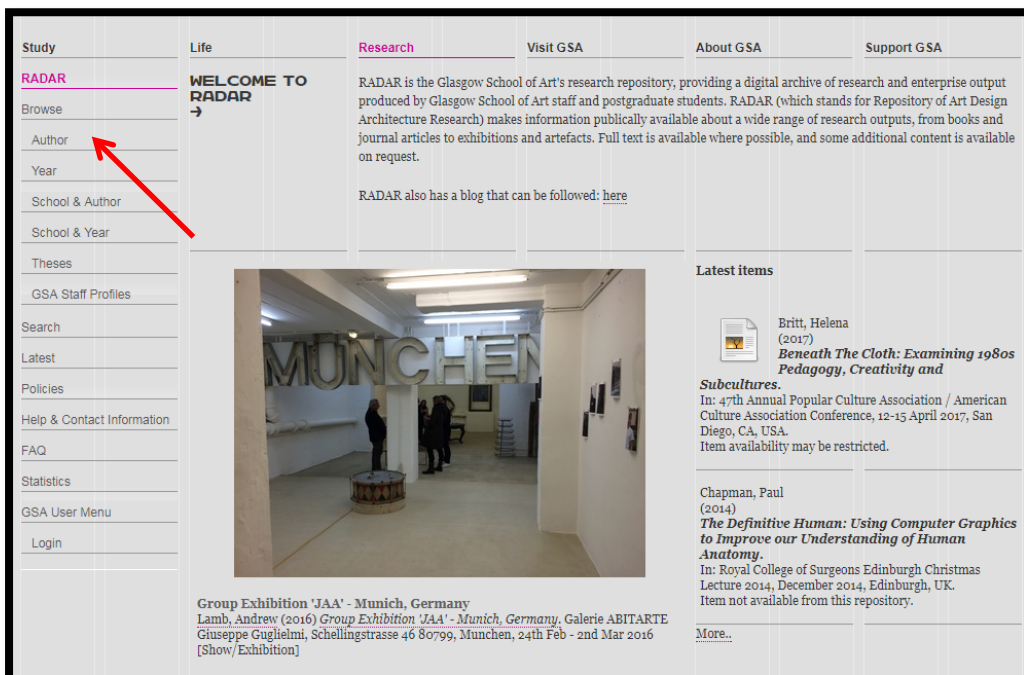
Study

Life

Research

Visit GSA

About GSA

Support GSA

RADAR

Browse

Author

Year

School & Author

School & Year

Theses

GSA Staff Profiles

Search

Latest

Policies

Help & Contact Information

FAQ

Statistics

GSA User Menu

Login

WELCOME TO RADAR →

RADAR is the Glasgow School of Art's research repository, providing a digital archive of research and enterprise output produced by Glasgow School of Art staff and postgraduate students. RADAR (which stands for Repository of Art Design Architecture Research) makes information publically available about a wide range of research outputs, from books and journal articles to exhibitions and artefacts. Full text is available where possible, and some additional content is available on request.

RADAR also has a blog that can be followed: here

MUNCHEN

Group Exhibition 'JAA' - Munich, Germany
Lamb, Andrew (2016) Group Exhibition 'JAA' - Munich, Germany. Galerie ABITARTE Giuseppe Guglielmi, Schellingstrasse 46 80799, Munchen, 24th Feb - 2nd Mar 2016 [Show/Exhibition]

Latest items

Britt, Helena
(2017)
Beneath The Cloth: Examining 1980s Pedagogy, Creativity and Subcultures.
In: 47th Annual Popular Culture Association / American Culture Association Conference, 12-15 April 2017, San Diego, CA, USA.
Item availability may be restricted.

Chapman, Paul
(2014)
The Definitive Human: Using Computer Graphics to Improve our Understanding of Human Anatomy.
In: Royal College of Surgeons Edinburgh Christmas Lecture 2014, December 2014, Edinburgh, UK.
Item not available from this repository.

More..